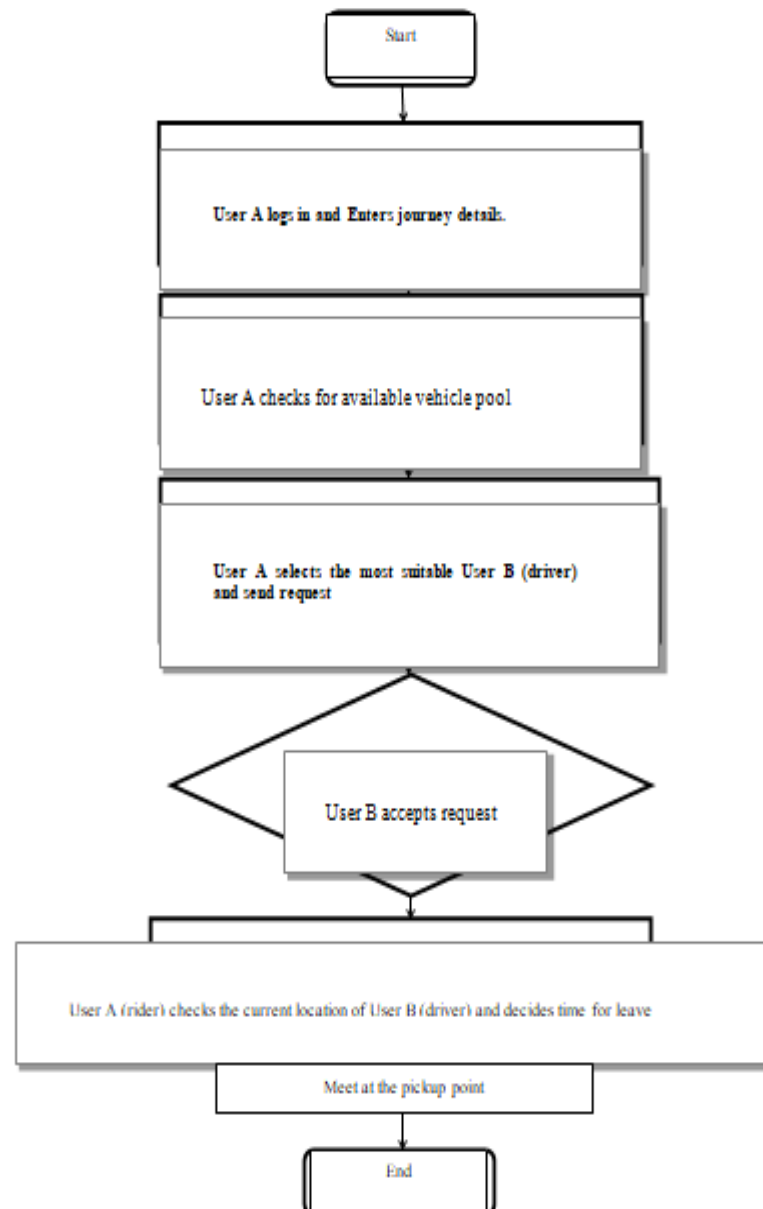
Start

User A logs in and Enters journey details.

User A checks for available vehicle pool

User A selects the most suitable User B (driver) and send request

User B accepts request

User A (rider) checks the current location of User B (driver) and decides time for leave

Meet at the pickup point

End